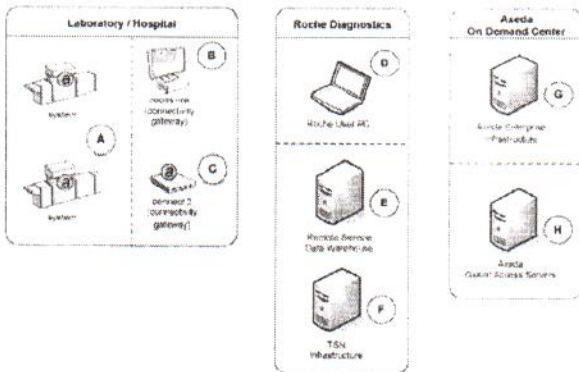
Laboratory / Hospital

system

A

system

B

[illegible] (connectivity gateway)

C

connect 2 (connectivity gateway)

Roche Diagnostics

D

Roche User PC

E

Remote Service Data Warehouse

F

TSN Infrastructure

Axeda On Demand Center

G

Axeda Enterprise Infrastructure

H

Axeda Guest Access Servers